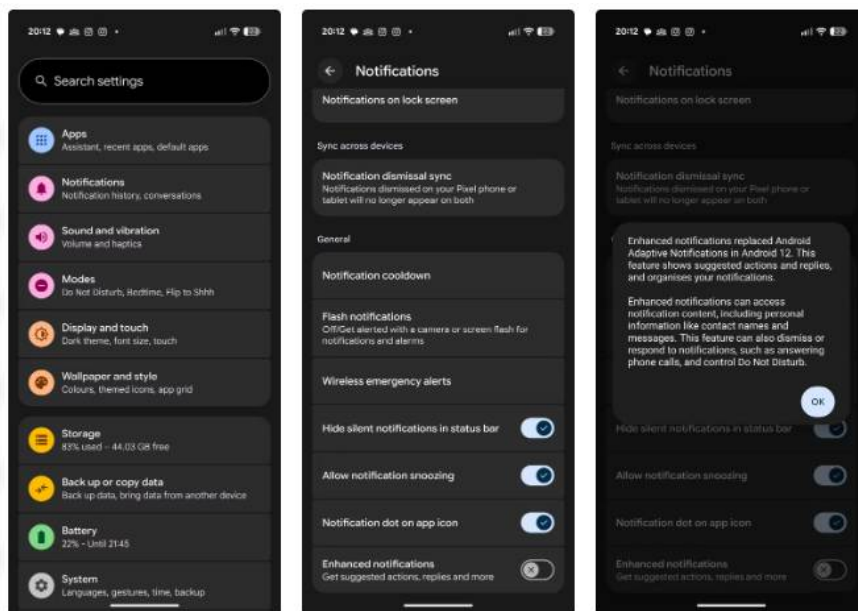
20:12

Search settings

Apps
Assistant, recent apps, default apps

Notifications
Notification history, conversations

Sound and vibration
Volume and haptics

Modes
Do Not Disturb, Bedtime, Flip to Shhh

Display and touch
Dark theme, font size, touch

Wallpaper and style
Colours, themed icons, app grid

Storage
83% used - 44.03 GB free

Back up or copy data
Back up data, bring data from another device

Battery
22% - Until 21:45

System
Languages, gestures, time, backup

20:12

Notifications

Notifications on lock screen

Sync across devices

Notification dismissal sync
Notifications dismissed on your Pixel phone or tablet will no longer appear on both

General

Notification cooldown

Flash notifications
Off/Get alerted with a camera or screen flash for notifications and alarms

Wireless emergency alerts

Hide silent notifications in status bar

Allow notification snoozing

Notification dot on app icon

Enhanced notifications
Get suggested actions, replies and more

20:12

Notifications

Notifications on lock screen

Sync across devices

Notification dismissal sync
Notifications dismissed on your Pixel phone or tablet will no longer appear on both

Enhanced notifications replaced Android Adaptive Notifications in Android 12. This feature shows suggested actions and replies, and organises your notifications.

Enhanced notifications can access notification content, including personal information like contact names and messages. This feature can also dismiss or respond to notifications, such as answering phone calls, and control Do Not Disturb.

OK

Hide silent notifications in status bar

Allow notification snoozing

Notification dot on app icon

Enhanced notifications
Get suggested actions, replies and more